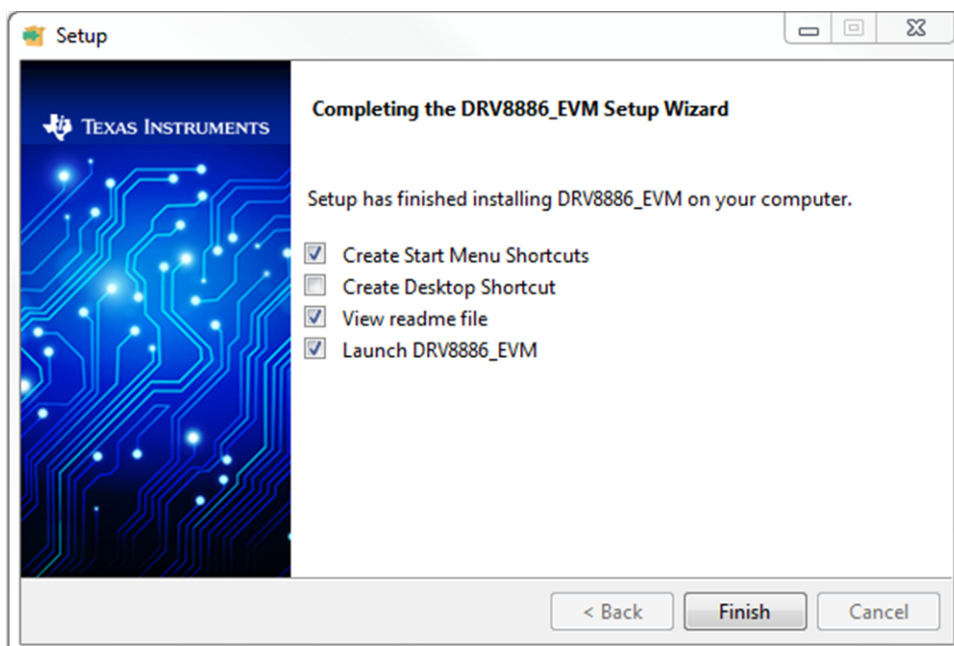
Setup

Texas Instruments

Completing the DRV8886_EVM Setup Wizard

Setup has finished installing DRV8886_EVM on your computer.

Create Start Menu Shortcuts
Create Desktop Shortcut
View readme file
Launch DRV8886_EVM

< Back
Finish
Cancel